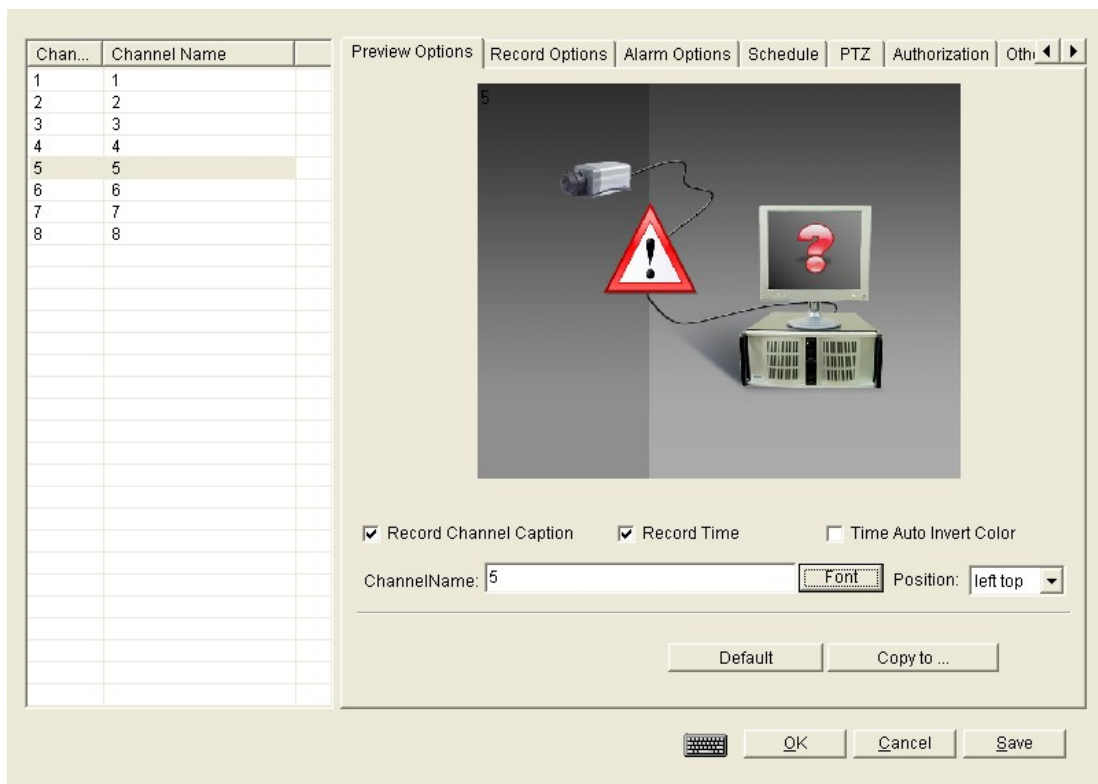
| Chan... | Channel Name |
|---|---|
| 1 | 1 |
| 2 | 2 |
| 3 | 3 |
| 4 | 4 |
| 5 | 5 |
| 6 | 6 |
| 7 | 7 |
| 8 | 8 |

Preview Options | Record Options | Alarm Options | Schedule | PTZ | Authorization | Oth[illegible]

5

Record Channel Caption
Record Time
Time Auto Invert Color

ChannelName: 5
Font
Position: left top

Default
Copy to ...

OK
Cancel
Save